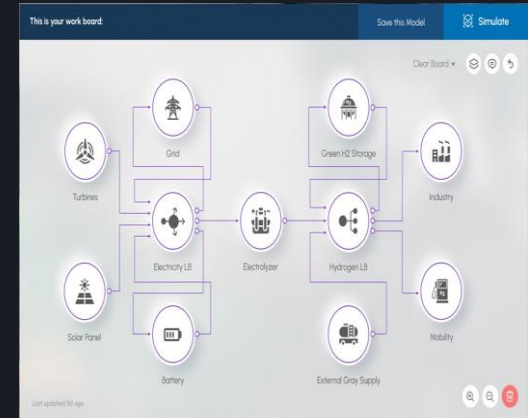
This is your work board:

Save this Model

Simulate

Clear Board

Grid

Turbines

Electricity LB

Electrolyzer

Solar Panel

Battery

Green H2 Storage

Hydrogen LB

Industry

Mobility

External Gray Supply

Last updated 3d ago